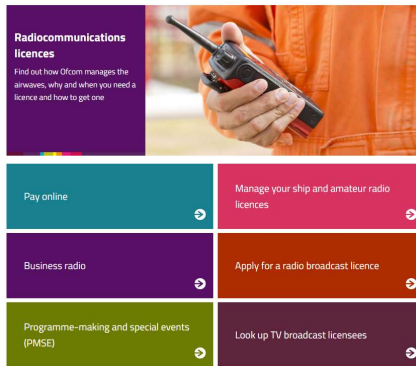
Radiocommunications licences

Find out how Ofcom manages the airwaves, why and when you need a licence and how to get one

Pay online

Manage your ship and amateur radio licences

Business radio

Apply for a radio broadcast licence

Programme-making and special events (PMSE)

Look up TV broadcast licensees